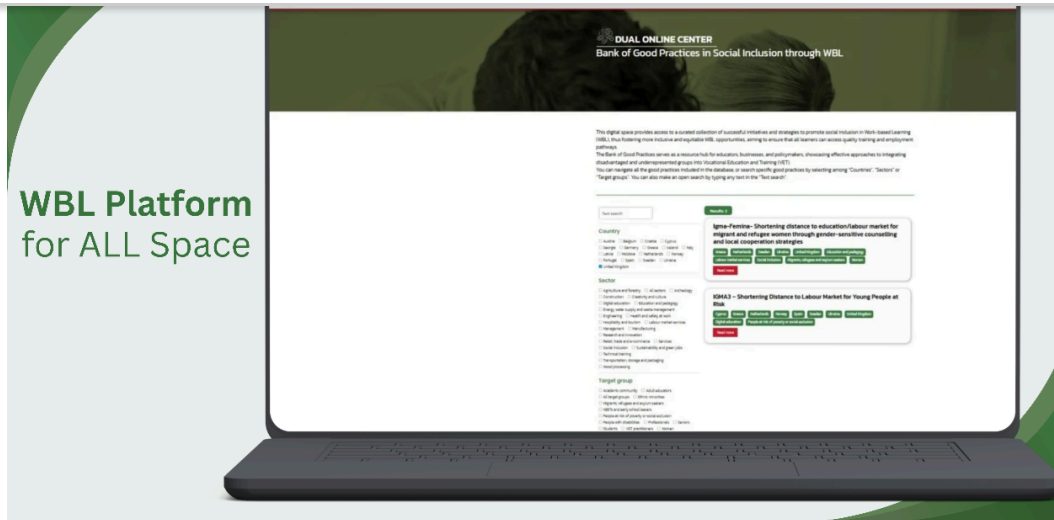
WBL Platform
for ALL Space

DUAL ONLINE CENTER
Bank of Good Practices in Social Inclusion through WBL

This digital space provides access to a curated collection of successful initiatives and strategies to promote social inclusion in Work-based Learning (WBL), thus fostering more inclusive and equitable WBL opportunities, aiming to ensure that all learners can access quality training and employment pathways.
The Bank of Good Practices serves as a resource hub for educators, businesses, and policymakers, showcasing effective approaches to integrating disadvantaged and underrepresented groups into Vocational Education and Training (VET).
You can navigate all the good practices included in the database, or search specific good practices by selecting among "Countries", "Sectors" or "Target groups". You can also make an open search by typing any text in the "Text search".

Text search

Country
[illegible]

Sector
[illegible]

Target group
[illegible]

Results: 2

Igma-Femine- Shortening distance to education/labour market for migrant and refugee women through gender-sensitive counselling and local cooperation strategies

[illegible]

Read more

IGMA3 – Shortening Distance to Labour Market for Young People at Risk

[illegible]

Read more